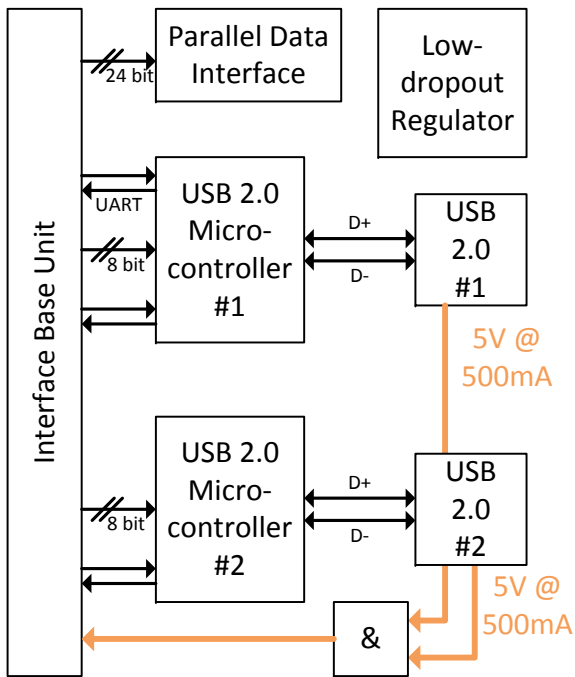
Interface Base Unit

24 bit

Parallel Data Interface

Low-dropout Regulator

UART

8 bit

USB 2.0 Micro-controller #1

D+

D-

USB 2.0 #1

5V @ 500mA

8 bit

USB 2.0 Micro-controller #2

D+

D-

USB 2.0 #2

5V @ 500mA

&